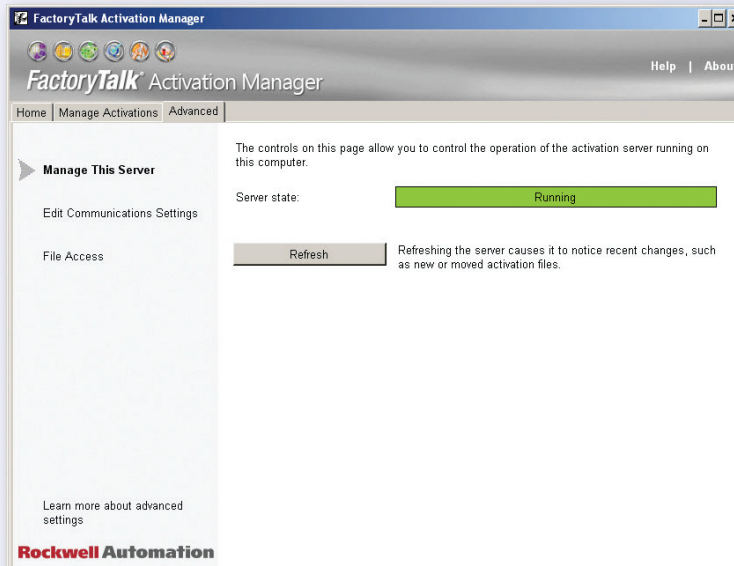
FactoryTalk Activation Manager

FactoryTalk® Activation Manager

Help | Abou

Home | Manage Activations | Advanced

Manage This Server

Edit Communications Settings

File Access

The controls on this page allow you to control the operation of the activation server running on this computer.

Server state:

Running

Refresh

Refreshing the server causes it to notice recent changes, such as new or moved activation files.

Learn more about advanced settings

Rockwell Automation